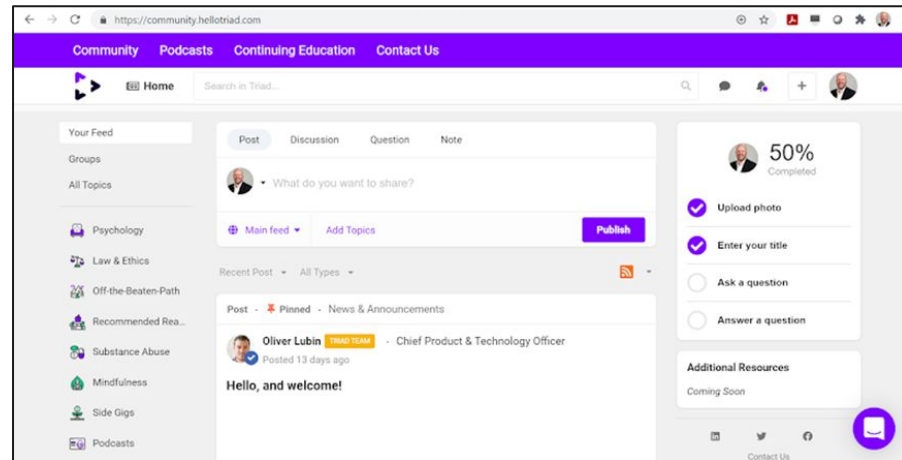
https://community.hellotriad.com

Community Podcasts Continuing Education Contact Us

Home Search in Triad...

Your Feed
Groups
All Topics

Psychology
Law & Ethics
Off-the-Beaten-Path
Recommended Rea...
Substance Abuse
Mindfulness
Side Gigs
Podcasts

Post Discussion Question Note

What do you want to share?

Main feed Add Topics Publish

Recent Post All Types

Post - Pinned - News & Announcements

Oliver Lubin TRIAD TEAM - Chief Product & Technology Officer
Posted 13 days ago

Hello, and welcome!

50%
Completed

Upload photo
Enter your title
Ask a question
Answer a question

Additional Resources
Coming Soon

Contact Us